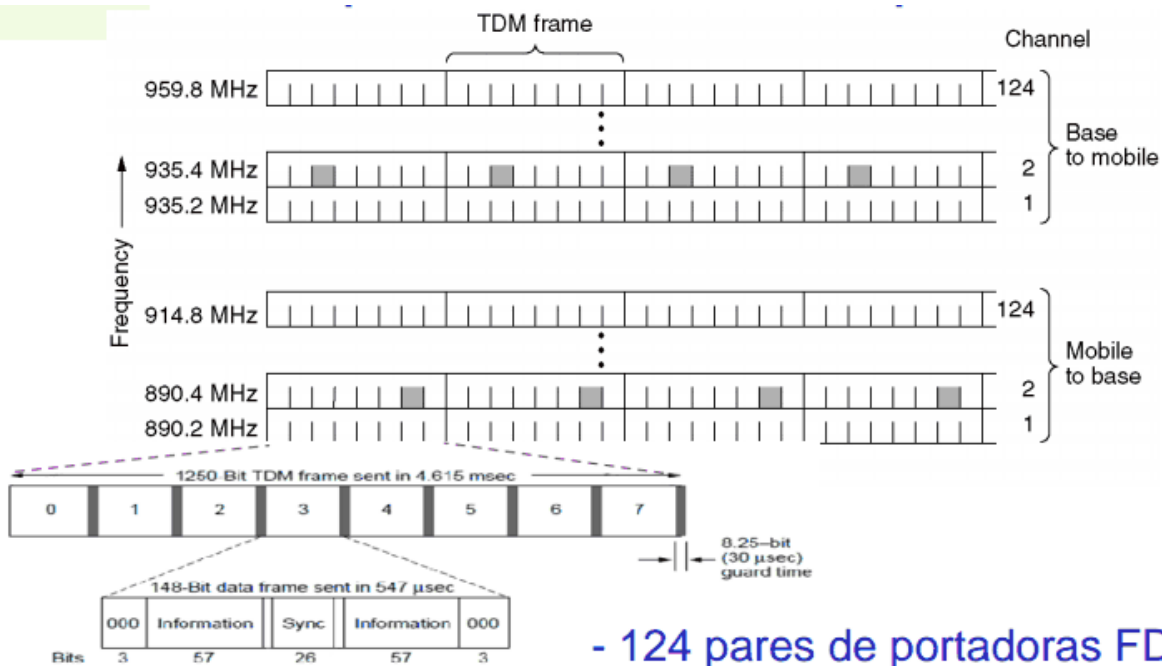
TDM frame

Channel

959.8 MHz

124

Base to mobile

935.4 MHz

2

935.2 MHz

1

Frequency

914.8 MHz

124

Mobile to base

890.4 MHz

2

890.2 MHz

1

1250-Bit TDM frame sent in 4.615 msec

| 0 | 1 | 2 | 3 | 4 | 5 | 6 | 7 |
|---|---|---|---|---|---|---|---|

8.25–bit (30 µsec) guard time

148-Bit data frame sent in 547 µsec

| | 000 | Information | Sync | Information | 000 |
|---|---|---|---|---|---|
| Bits | 3 | 57 | 26 | 57 | 3 |

- 124 pares de portadoras FD